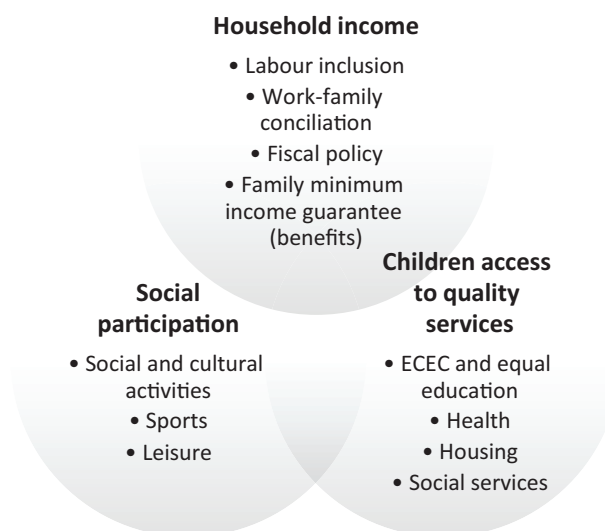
Household income

• Labour inclusion
• Work-family conciliation
• Fiscal policy
• Family minimum income guarantee (benefits)

Social participation

• Social and cultural activities
• Sports
• Leisure

Children access to quality services

• ECEC and equal education
• Health
• Housing
• Social services